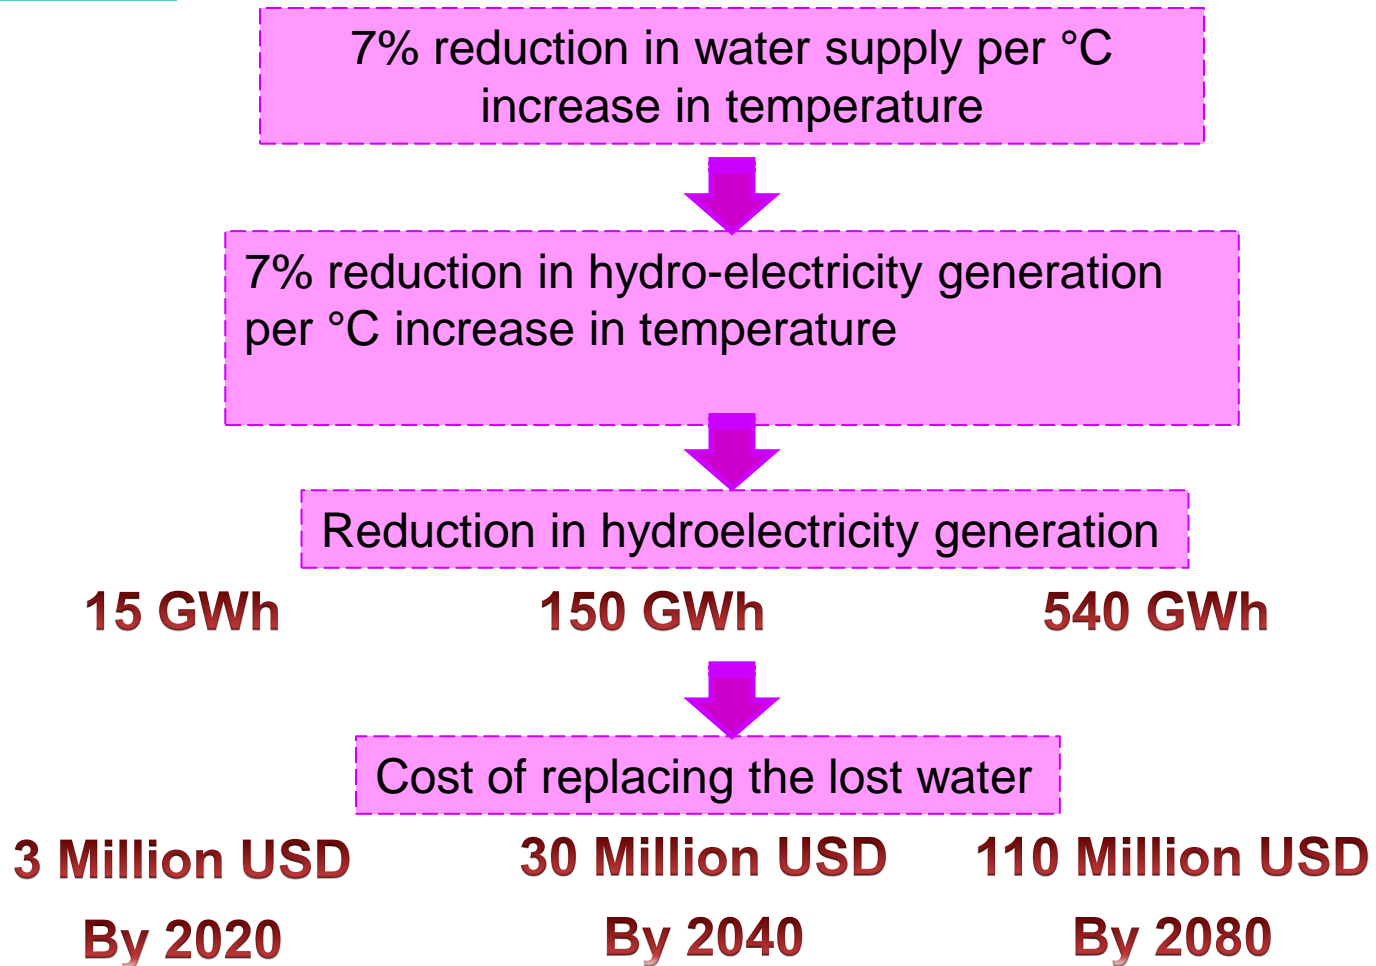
7% reduction in water supply per °C increase in temperature

7% reduction in hydro-electricity generation per °C increase in temperature

Reduction in hydroelectricity generation

15 GWh

150 GWh

540 GWh

Cost of replacing the lost water

3 Million USD

By 2020

30 Million USD

By 2040

110 Million USD

By 2080